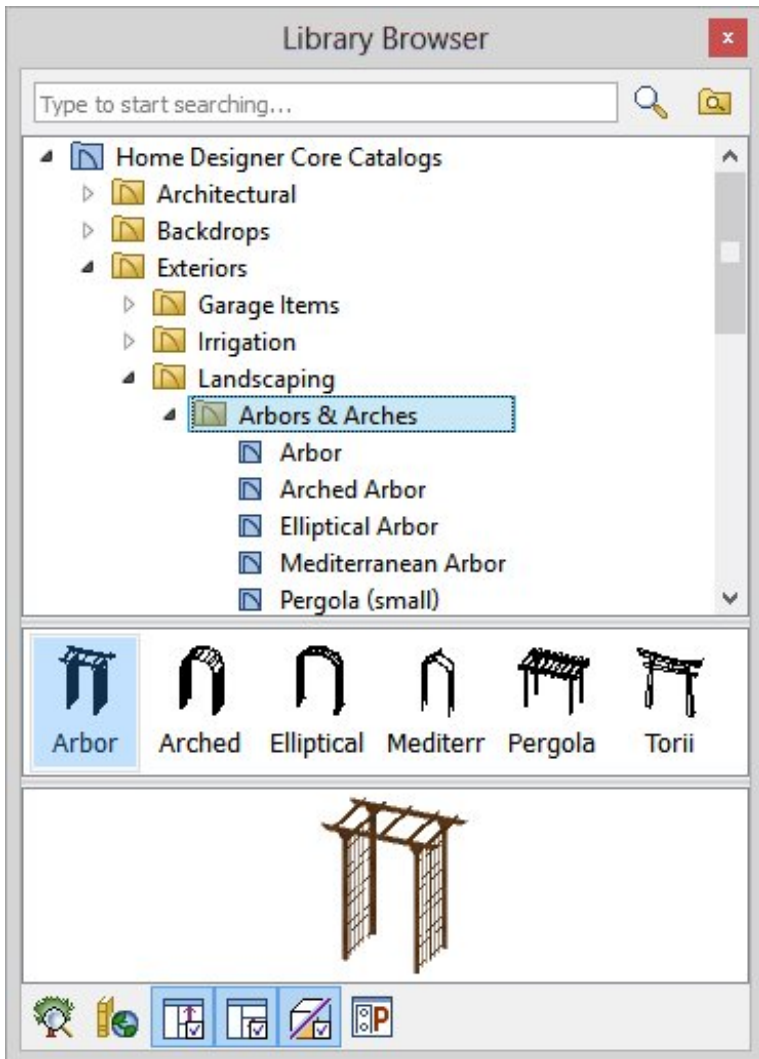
Library Browser

×

Type to start searching...

Home Designer Core Catalogs
Architectural
Backdrops
Exteriors
Garage Items
Irrigation
Landscaping
Arbors & Arches
Arbor
Arched Arbor
Elliptical Arbor
Mediterranean Arbor
Pergola (small)

Arbor
Arched
Elliptical
Mediterr
Pergola
Torii

P